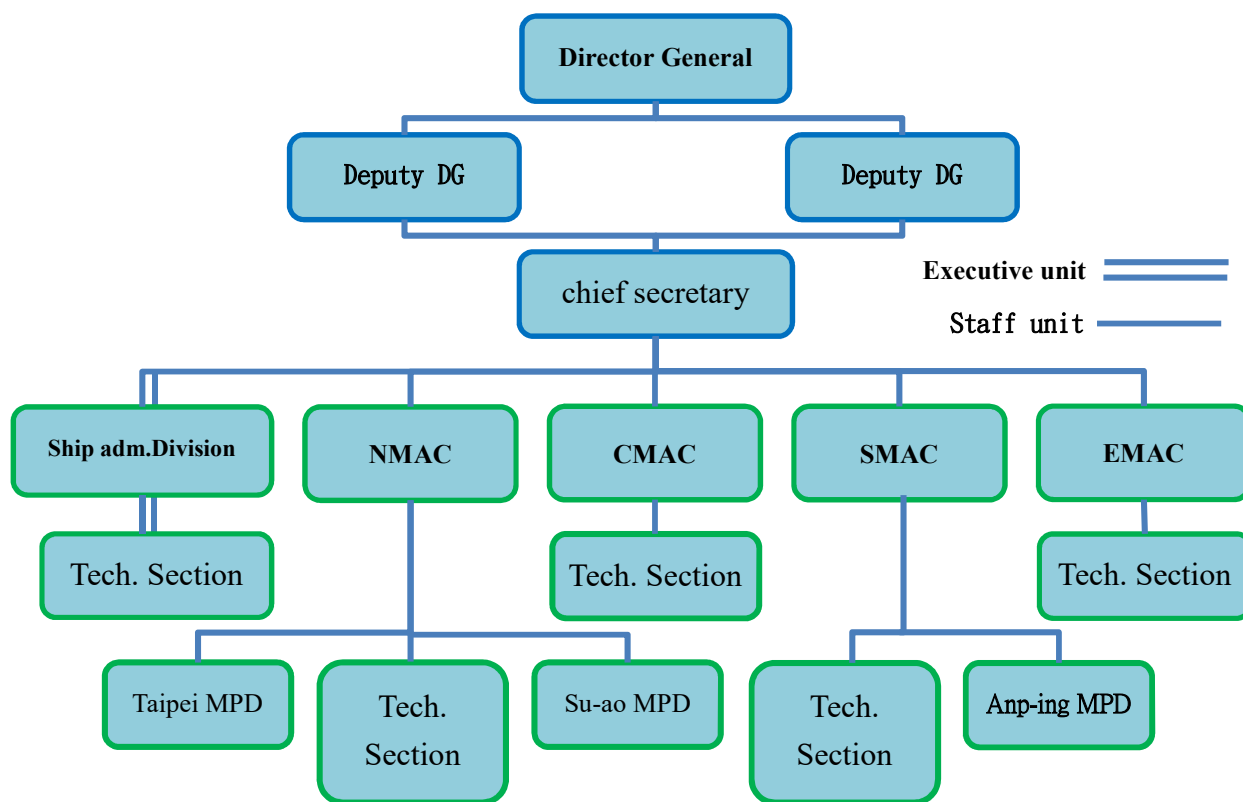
Director General

Deputy DG

Deputy DG

chief secretary

Executive unit

Staff unit

Ship adm.Division

NMAC

CMAC

SMAC

EMAC

Tech. Section

Tech. Section

Tech. Section

Taipei MPD

Tech. Section

Su-ao MPD

Tech. Section

Anp-ing MPD